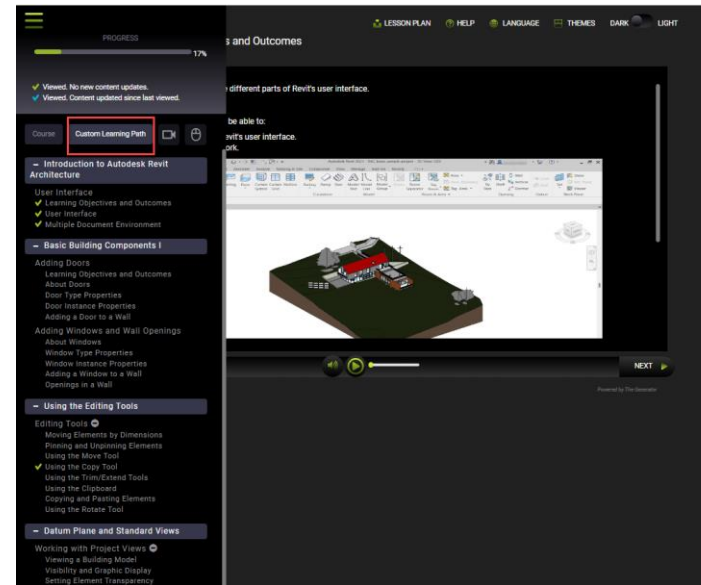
PROGRESS

17%

✔ Viewed. No new content updates.
✔ Viewed. Content updated since last viewed.

Course | Custom Learning Path

– Introduction to Autodesk Revit Architecture

User Interface
✔ Learning Objectives and Outcomes
✔ User Interface
✔ Multiple Document Environment

– Basic Building Components I

Adding Doors
Learning Objectives and Outcomes
About Doors
Door Type Properties
Door Instance Properties
Adding a Door to a Wall

Adding Windows and Wall Openings
About Windows
Window Type Properties
Window Instance Properties
Adding a Window to a Wall
Openings in a Wall

– Using the Editing Tools

Editing Tools
Moving Elements by Dimensions
Pinning and Unpinning Elements
Using the Move Tool
✔ Using the Copy Tool
Using the Trim/Extend Tools
Using the Clipboard
Copying and Pasting Elements
Using the Rotate Tool

– Datum Plane and Standard Views

Working with Project Views
Viewing a Building Model
Visibility and Graphic Display
Setting Element Transparency

LESSON PLAN HELP LANGUAGE THEMES DARK LIGHT

s and Outcomes

e different parts of Revit's user interface.

be able to:
evit's user interface.
ork.

NEXT

Powered by The Generator